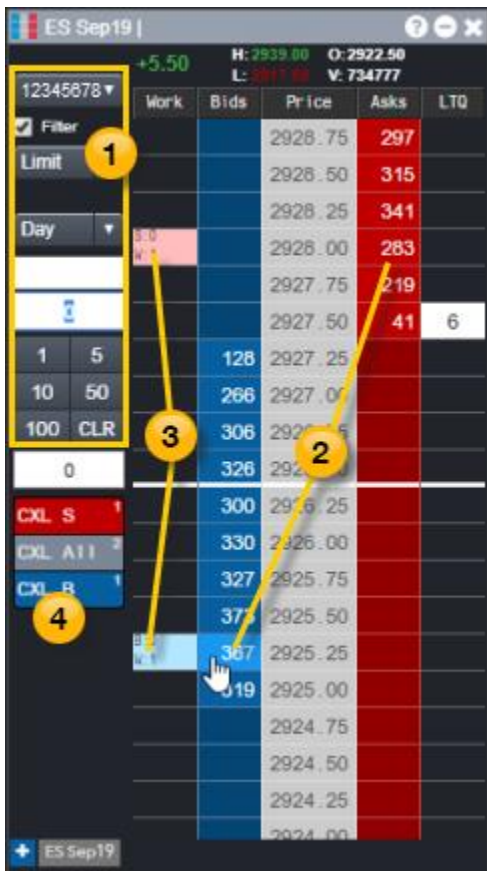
ES Sep19 |

+5.50 H: 2939.00 O: 2922.50
L: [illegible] V: 734777

12345678 ▾
Filter
Limit
Day ▾
1 5
10 50
100 CLR
0
CXL S 1
CXL All 2
CXL B 1

| Work | Bids | Price | Asks | LTQ |
|---|---|---|---|---|
| | | 2928.75 | 297 | |
| | | 2928.50 | 315 | |
| | | 2928.25 | 341 | |
| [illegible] | | 2928.00 | 283 | |
| | | 2927.75 | 219 | |
| | | 2927.50 | 41 | 6 |
| | 128 | 2927.25 | | |
| | 266 | 2927.00 | | |
| | 306 | 2926.75 | | |
| | 326 | 2926.50 | | |
| | 300 | 2926.25 | | |
| | 330 | 2926.00 | | |
| | 327 | 2925.75 | | |
| | 373 | 2925.50 | | |
| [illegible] | 367 | 2925.25 | | |
| | 319 | 2925.00 | | |
| | | 2924.75 | | |
| | | 2924.50 | | |
| | | 2924.25 | | |
| | | 2924.00 | | |

1
2
3
4

+ ES Sep19